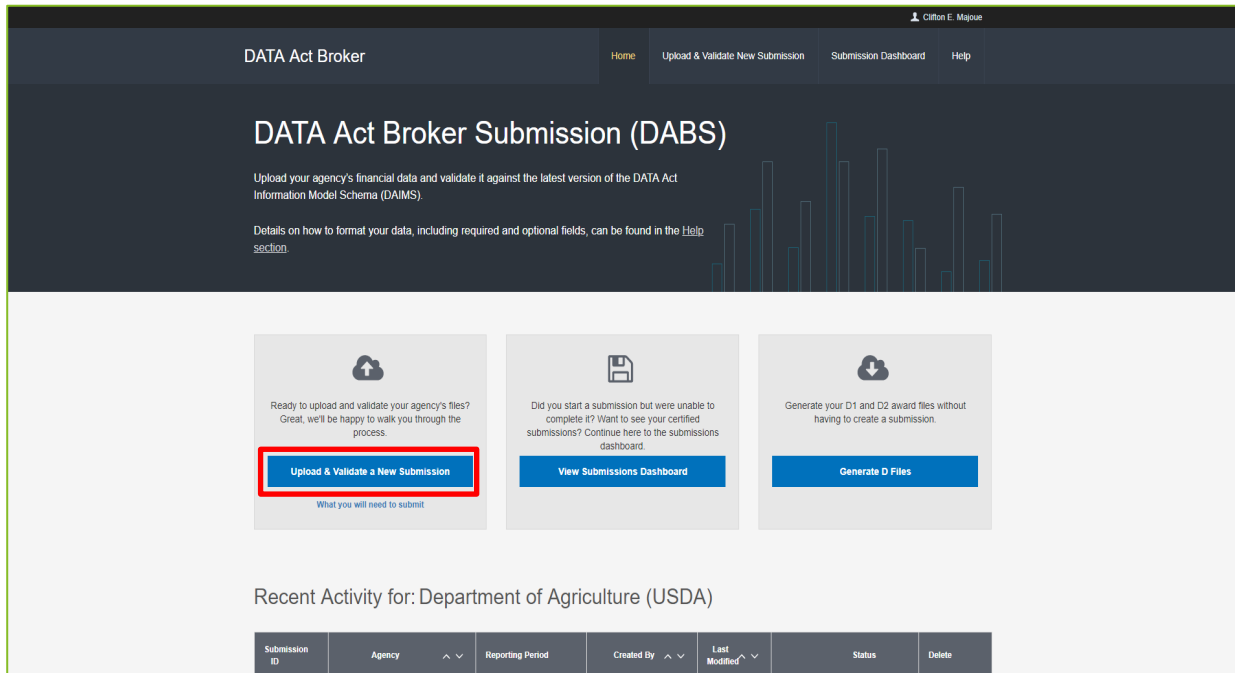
Clifton E. Majoue

DATA Act Broker

Home Upload & Validate New Submission Submission Dashboard Help

DATA Act Broker Submission (DABS)

Upload your agency's financial data and validate it against the latest version of the DATA Act Information Model Schema (DAIMS).

Details on how to format your data, including required and optional fields, can be found in the Help section.

Ready to upload and validate your agency's files? Great, we'll be happy to walk you through the process.

Upload & Validate a New Submission

What you will need to submit

Did you start a submission but were unable to complete it? Want to see your certified submissions? Continue here to the submissions dashboard.

View Submissions Dashboard

Generate your D1 and D2 award files without having to create a submission.

Generate D Files

Recent Activity for: Department of Agriculture (USDA)

| Submission ID | Agency | Reporting Period | Created By | Last Modified | Status | Delete |
|---|---|---|---|---|---|---|